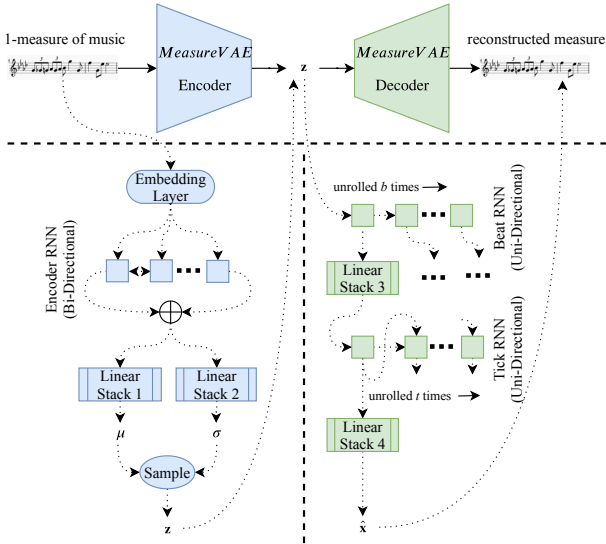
1-measure of music

$MeasureVAE$

Encoder

$\mathbf{z}$

$MeasureVAE$

Decoder

reconstructed measure

Embedding Layer

Encoder RNN (Bi-Directional)

Linear Stack 1

Linear Stack 2

$\mu$

$\sigma$

Sample

$\mathbf{z}$

unrolled $b$ times

Beat RNN (Uni-Directional)

Linear Stack 3

Tick RNN (Uni-Directional)

unrolled $t$ times

Linear Stack 4

$\hat{\mathbf{x}}$